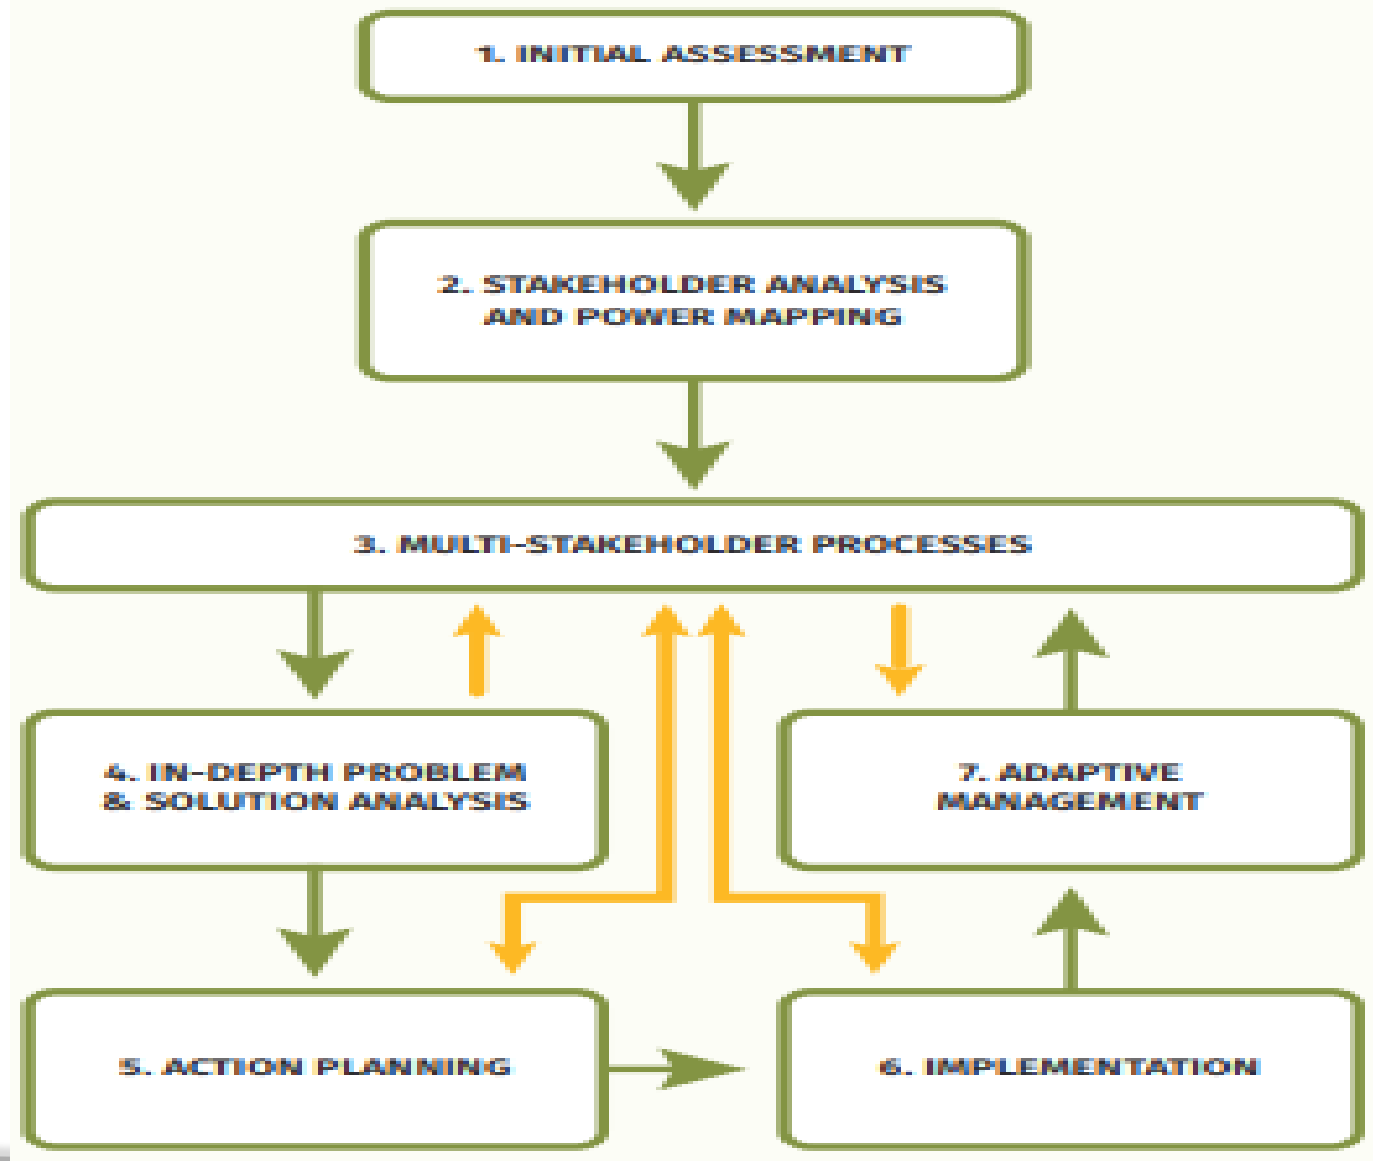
1. INITIAL ASSESSMENT

2. STAKEHOLDER ANALYSIS AND POWER MAPPING

3. MULTI-STAKEHOLDER PROCESSES

4. IN-DEPTH PROBLEM & SOLUTION ANALYSIS

7. ADAPTIVE MANAGEMENT

5. ACTION PLANNING

6. IMPLEMENTATION